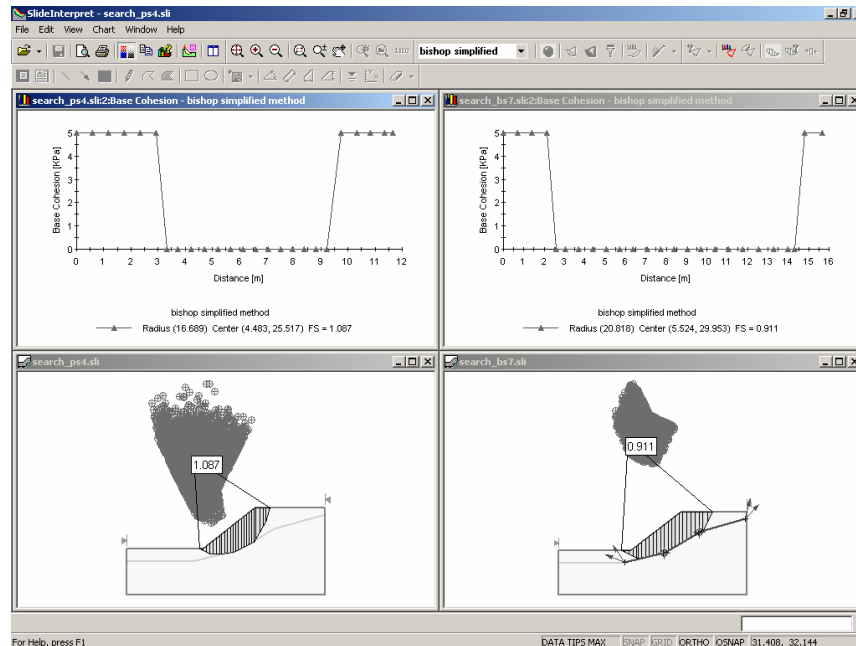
SlideInterpret - search_ps4.sli

File Edit View Chart Window Help

bishop simplified

search_ps4.sli:2:Base Cohesion - bishop simplified method

Base Cohesion [KPa]

5
4
3
2
1
0

0 1 2 3 4 5 6 7 8 9 10 11 12

Distance [m]

bishop simplified method

Radius (16.689) Center (4.483, 25.517) FS = 1.087

search_bs7.sli:2:Base Cohesion - bishop simplified method

Base Cohesion [KPa]

5
4
3
2
1
0

0 1 2 3 4 5 6 7 8 9 10 11 12 13 14 15 16

Distance [m]

bishop simplified method

Radius (20.818) Center (5.524, 29.953) FS = 0.911

search_ps4.sli

1.087

search_bs7.sli

0.911

For Help, press F1

DATA TIPS MAX SNAP GRID ORTHO OSNAP 31.408, 32.144